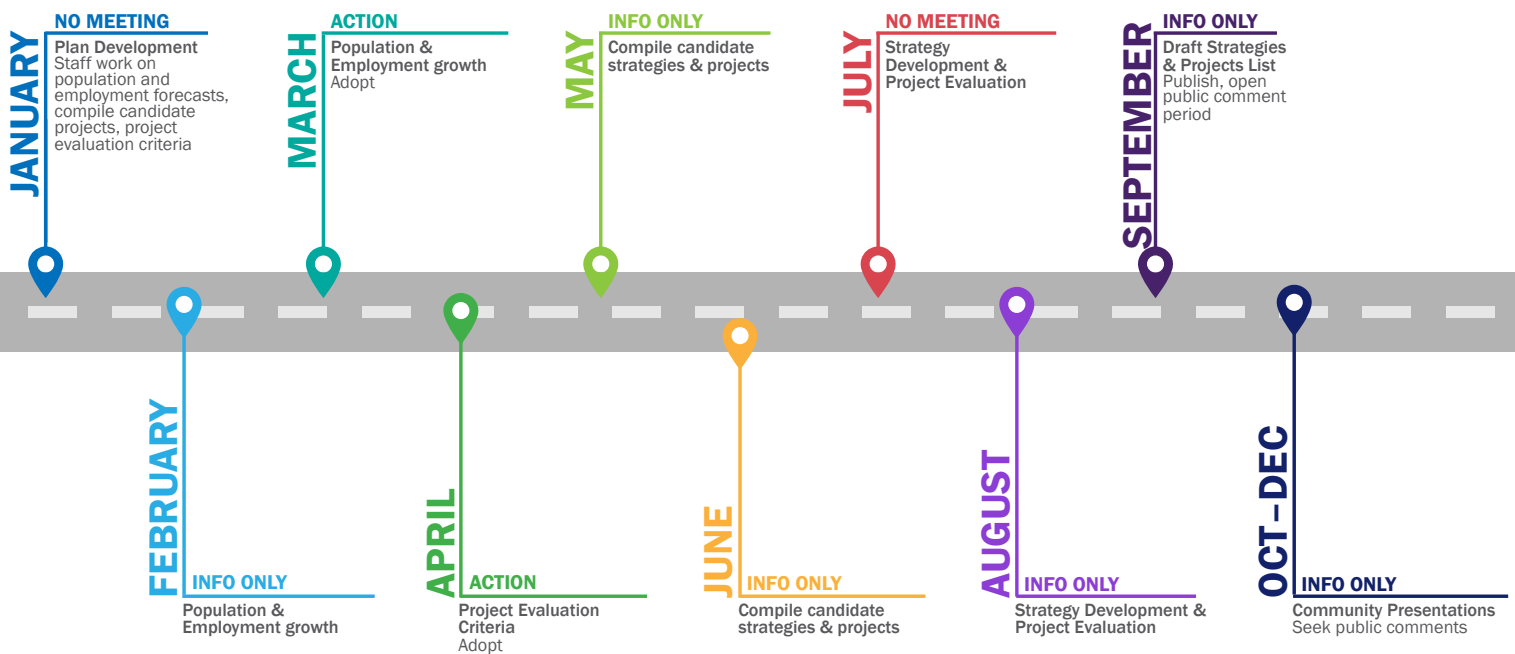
JANUARY
NO MEETING
Plan Development
Staff work on population and employment forecasts, compile candidate projects, project evaluation criteria

MARCH
ACTION
Population & Employment growth
Adopt

MAY
INFO ONLY
Compile candidate strategies & projects

JULY
NO MEETING
Strategy Development & Project Evaluation

SEPTEMBER
INFO ONLY
Draft Strategies & Projects List
Publish, open public comment period

FEBRUARY
INFO ONLY
Population & Employment growth

APRIL
ACTION
Project Evaluation Criteria
Adopt

JUNE
INFO ONLY
Compile candidate strategies & projects

AUGUST
INFO ONLY
Strategy Development & Project Evaluation

OCT–DEC
INFO ONLY
Community Presentations
Seek public comments